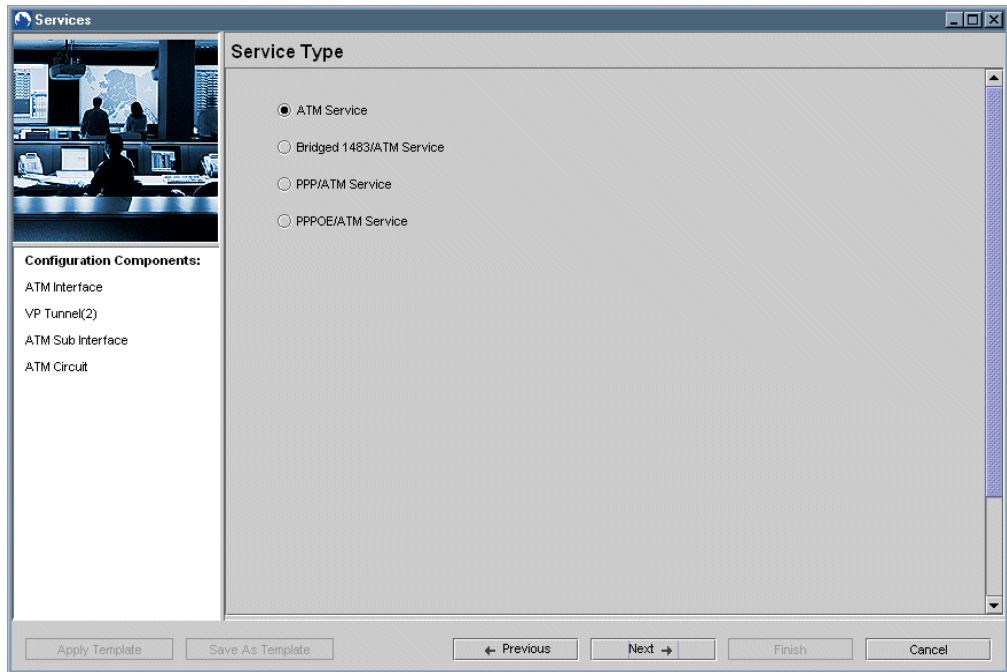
Services

Service Type

ATM Service

Bridged 1483/ATM Service

PPP/ATM Service

PPPOE/ATM Service

Configuration Components:

ATM Interface

VP Tunnel(2)

ATM Sub Interface

ATM Circuit

Apply Template

Save As Template

← Previous

Next →

Finish

Cancel